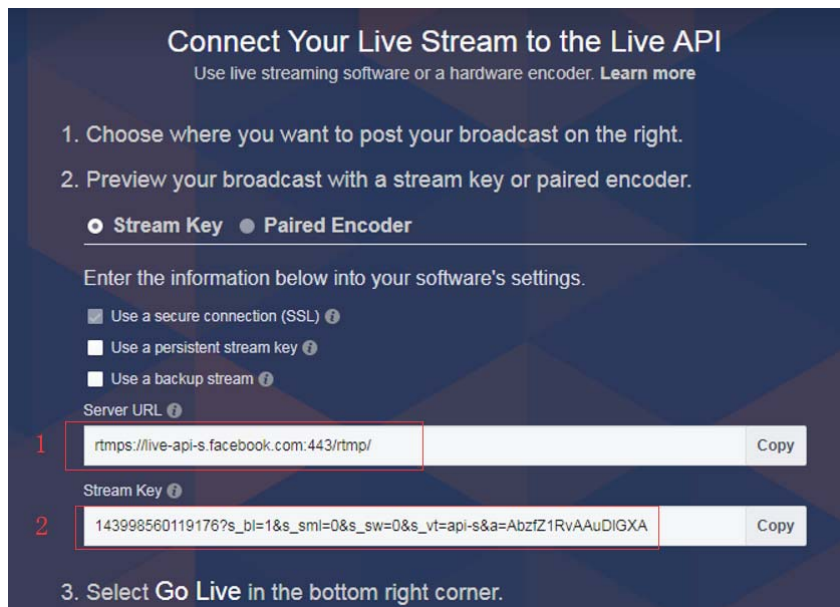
Connect Your Live Stream to the Live API

Use live streaming software or a hardware encoder. Learn more

1. Choose where you want to post your broadcast on the right.

2. Preview your broadcast with a stream key or paired encoder.

Stream Key   Paired Encoder

Enter the information below into your software's settings.

Use a secure connection (SSL)

Use a persistent stream key

Use a backup stream

Server URL

1 rtmps://live-api-s.facebook.com:443/rtmp/ Copy

Stream Key

2 143998560119176?s_bl=1&s_sml=0&s_sw=0&s_vt=api-s&a=AbzfZ1RvAAuDIGXA Copy

3. Select Go Live in the bottom right corner.